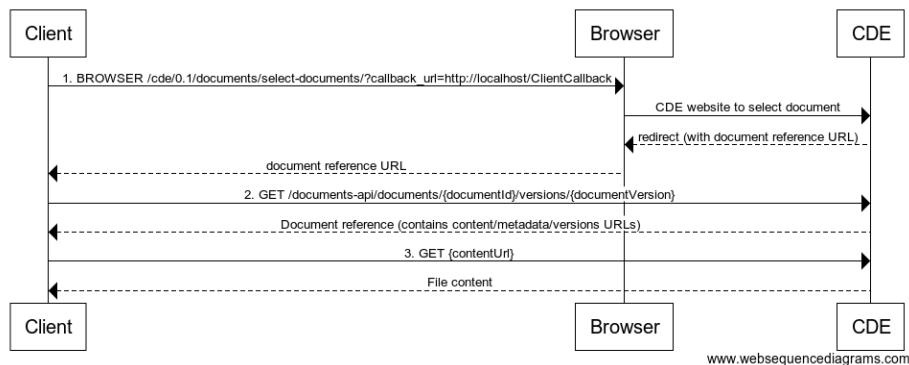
Client

Browser

CDE

1. BROWSER /cde/0.1/documents/select-documents/?callback_url=http://localhost/ClientCallback

CDE website to select document

redirect (with document reference URL)

document reference URL

2. GET /documents-api/documents/{documentId}/versions/{documentVersion}

Document reference (contains content/metadata/versions URLs)

3. GET {contentUrl}

File content

Client

Browser

CDE

www.websequencediagrams.com